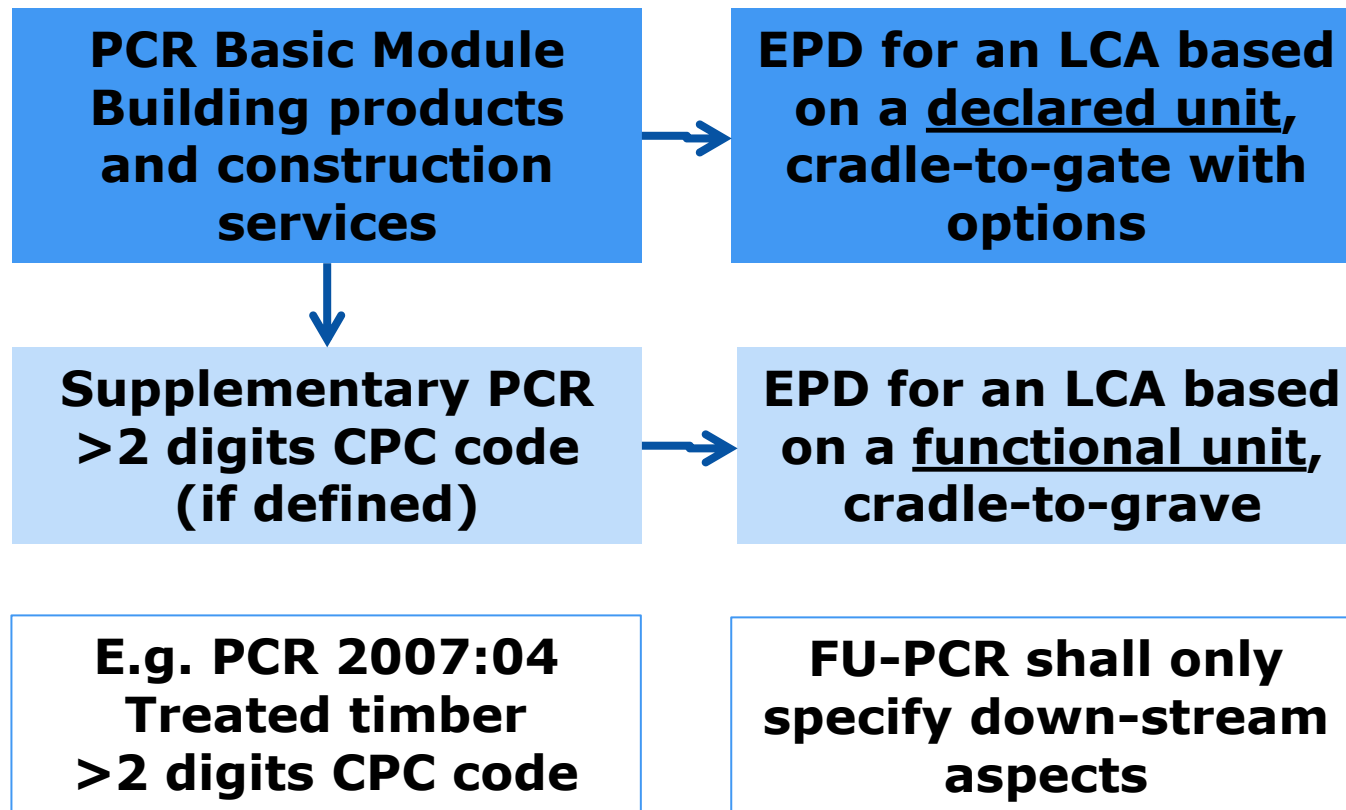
PCR Basic Module Building products and construction services

EPD for an LCA based on a declared unit, cradle-to-gate with options

Supplementary PCR >2 digits CPC code (if defined)

EPD for an LCA based on a functional unit, cradle-to-grave

E.g. PCR 2007:04 Treated timber >2 digits CPC code

FU-PCR shall only specify down-stream aspects